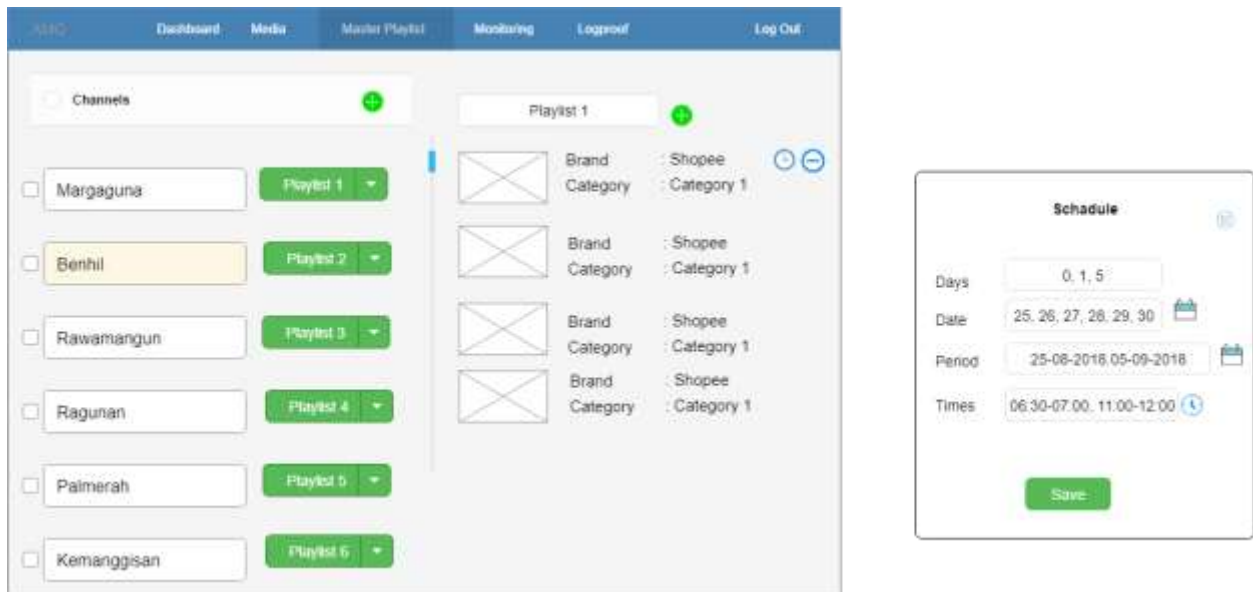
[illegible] Dashboard Media Master Playlist Monitoring Logproof Log Out

Channels

Margaguna Playlist 1

Benhil Playlist 2

Rawamangun Playlist 3

Ragunan Playlist 4

Palmerah Playlist 5

Kemanggisan Playlist 6

Playlist 1

Brand : Shopee
Category : Category 1

Brand : Shopee
Category : Category 1

Brand : Shopee
Category : Category 1

Brand : Shopee
Category : Category 1

Schadule

Days 0, 1, 5

Date 25, 26, 27, 28, 29, 30

Period 25-08-2018,05-09-2018

Times 06:30-07.00, 11:00-12:00

Save